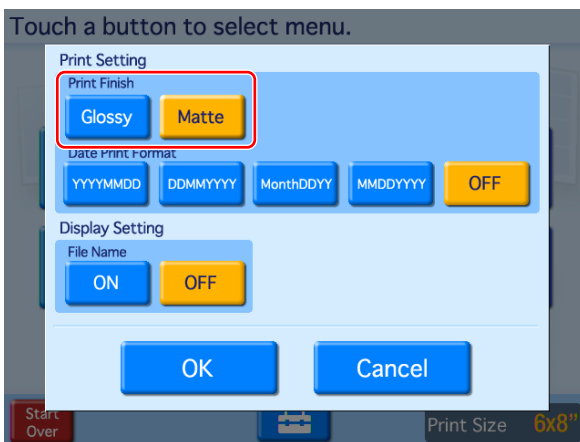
Touch a button to select menu.

Print Setting

Print Finish

Glossy

Matte

Date Print Format

YYYYMMDD

DDMMYYYY

MonthDDYY

MMDDYYYY

OFF

Display Setting

File Name

ON

OFF

OK

Cancel

Start Over

Print Size 6x8"